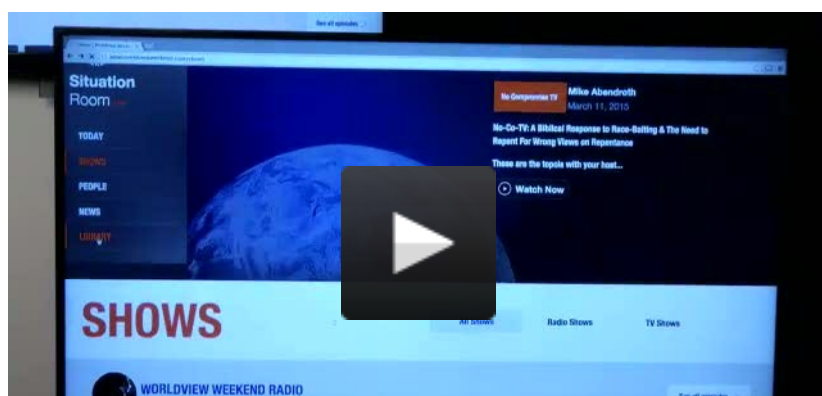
See all episodes

Situation Room

TODAY
SHOWS
PEOPLE
NEWS
LIBRARY

No Compromise TV
Mike Abendroth
March 11, 2015

No-Co-TV: A Biblical Response to Race-Baiting & The Need to Repent For Wrong Views on Repentance

These are the topics with your host...

Watch Now

SHOWS

All Shows
Radio Shows
TV Shows

WORLDVIEW WEEKEND RADIO

See all episodes